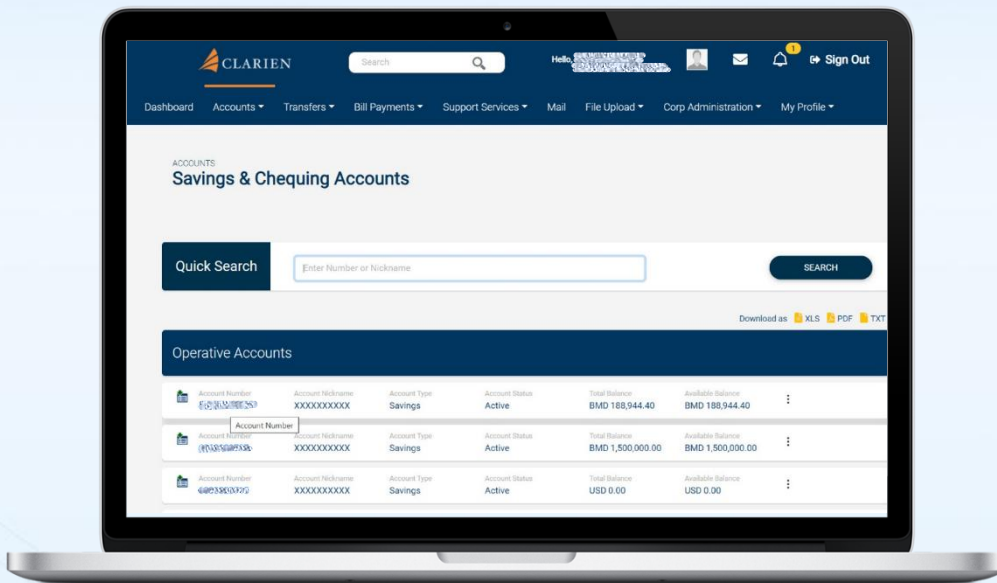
CLARIEN

Search

Hello, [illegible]

1

Sign Out

Dashboard Accounts Transfers Bill Payments Support Services Mail File Upload Corp Administration My Profile

ACCOUNTS

Savings & Chequing Accounts

Quick Search

Enter Number or Nickname

SEARCH

Download as XLS PDF TXT

Operative Accounts

| Account Number | Account Nickname | Account Type | Account Status | Total Balance | Available Balance |
|---|---|---|---|---|---|
| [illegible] | XXXXXXXXXX | Savings | Active | BMD 188,944.40 | BMD 188,944.40 |
| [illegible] | XXXXXXXXXX | Savings | Active | BMD 1,500,000.00 | BMD 1,500,000.00 |
| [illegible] | XXXXXXXXXX | Savings | Active | USD 0.00 | USD 0.00 |

Account Number